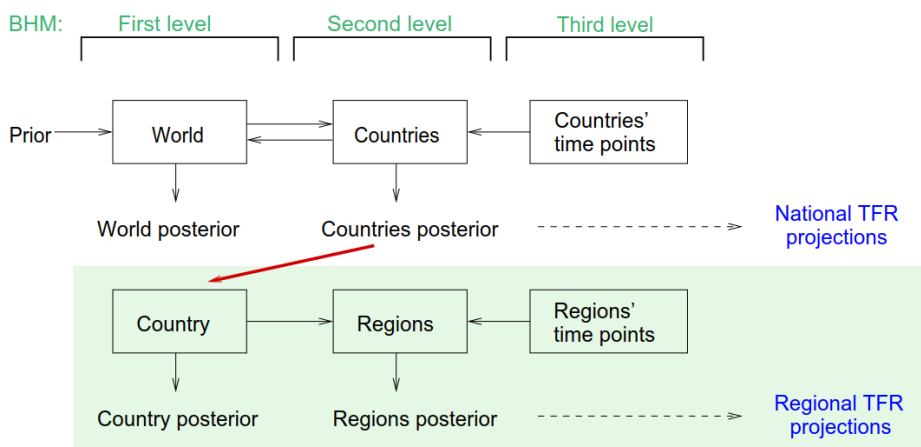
BHM: First level Second level Third level

Prior

World

Countries

Countries' time points

World posterior

Countries posterior

National TFR projections

Country

Regions

Regions' time points

Country posterior

Regions posterior

Regional TFR projections